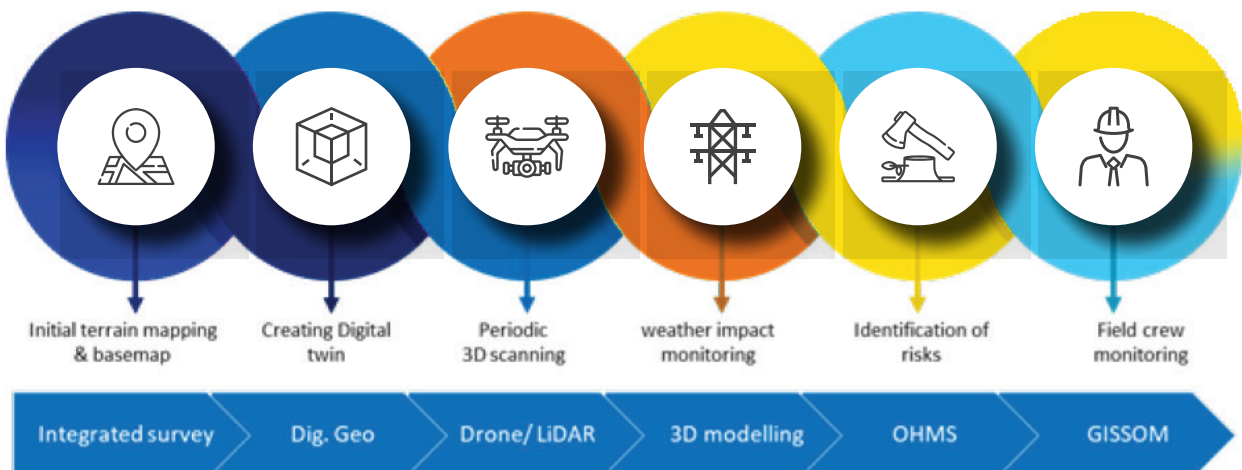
Initial terrain mapping & basemap

Creating Digital twin

Periodic 3D scanning

weather impact monitoring

Identification of risks

Field crew monitoring

Integrated survey

Dig. Geo

Drone/ LiDAR

3D modelling

OHMS

GISSOM